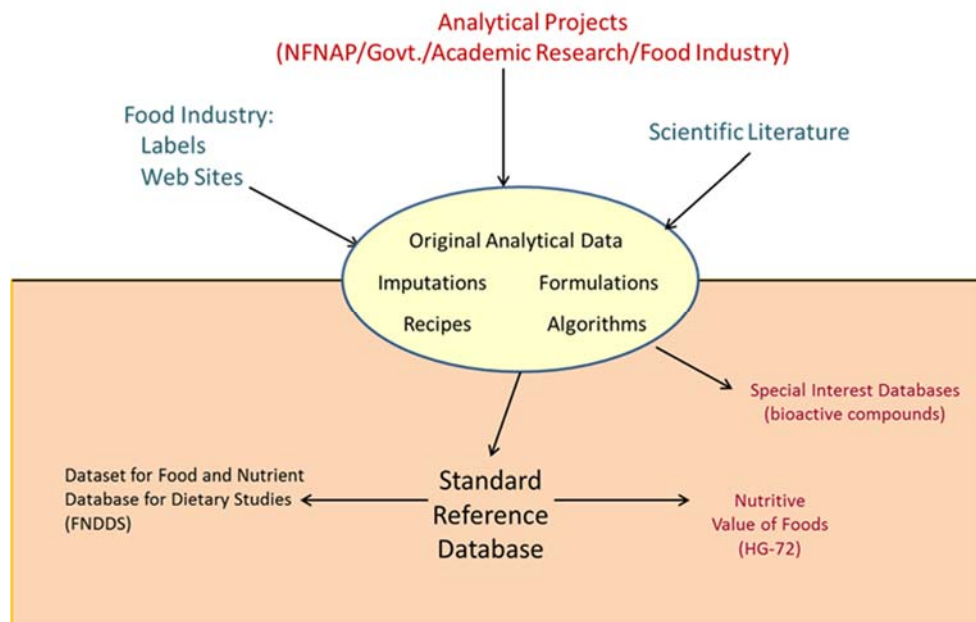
Analytical Projects
(NFNAP/Govt./Academic Research/Food Industry)

Food Industry:
Labels
Web Sites

Scientific Literature

Original Analytical Data
Imputations
Formulations
Recipes
Algorithms

Special Interest Databases
(bioactive compounds)

Dataset for Food and Nutrient Database for Dietary Studies (FNDDS)

Standard Reference Database

Nutritive Value of Foods (HG-72)